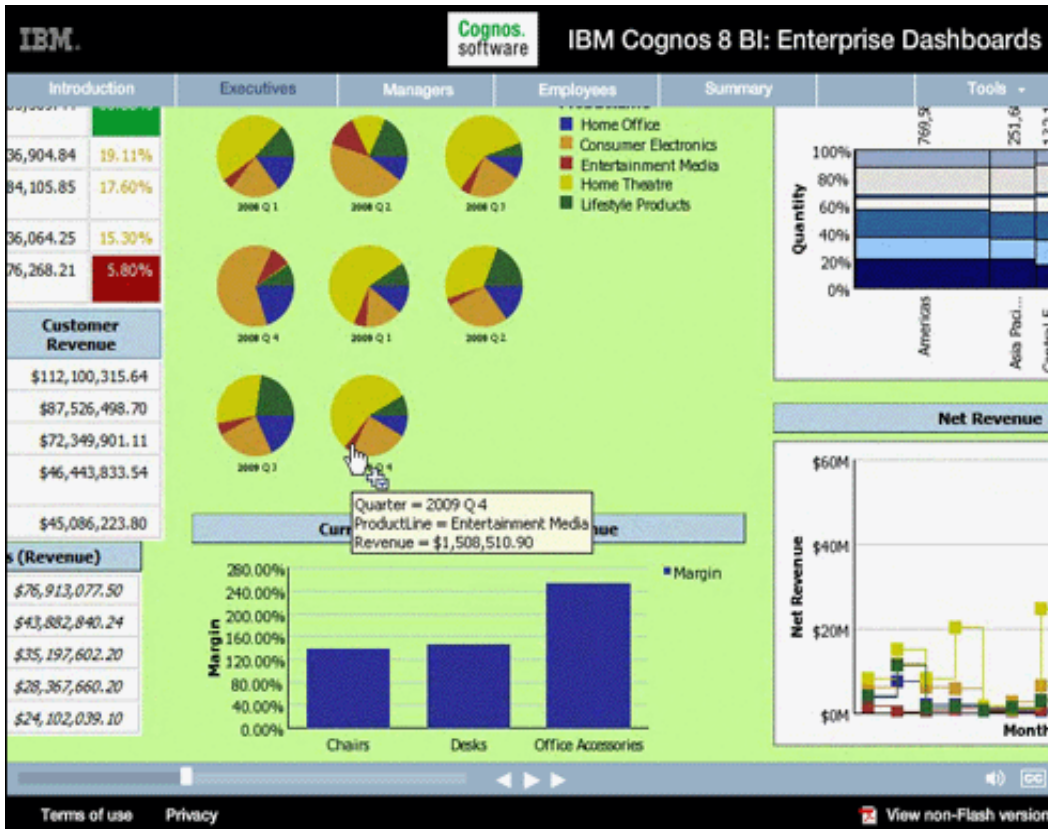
IBM.

Cognos. software

IBM Cognos 8 BI: Enterprise Dashboards

Introduction | Executives | Managers | Employees | Summary | Tools

36,904.84 19.11%
84,105.85 17.60%
36,064.25 15.30%
76,268.21 5.80%

Customer Revenue
$112,100,315.64
$87,526,498.70
$72,349,901.11
$46,443,833.54
$45,086,223.80

s (Revenue)
$76,913,077.50
$43,882,840.24
$35,197,602.20
$28,367,660.20
$24,102,039.10

2008 Q 1
2008 Q 2
2008 Q 3
2008 Q 4
2009 Q 1
2009 Q 2
2009 Q 3
Q 4

Home Office
Consumer Electronics
Entertainment Media
Home Theatre
Lifestyle Products

Quarter = 2009 Q 4
ProductLine = Entertainment Media
Revenue = $1,508,510.90

Curr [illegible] nue

Margin
280.00%
240.00%
200.00%
160.00%
120.00%
80.00%
40.00%
0.00%
Chairs
Desks
Office Accessories

769,9
251,6

Quantity
100%
80%
60%
40%
20%
0%
Americas
Asia Paci...

Net Revenue
$60M
$40M
$20M
$0M
Net Revenue
Month

Terms of use
Privacy
View non-Flash version